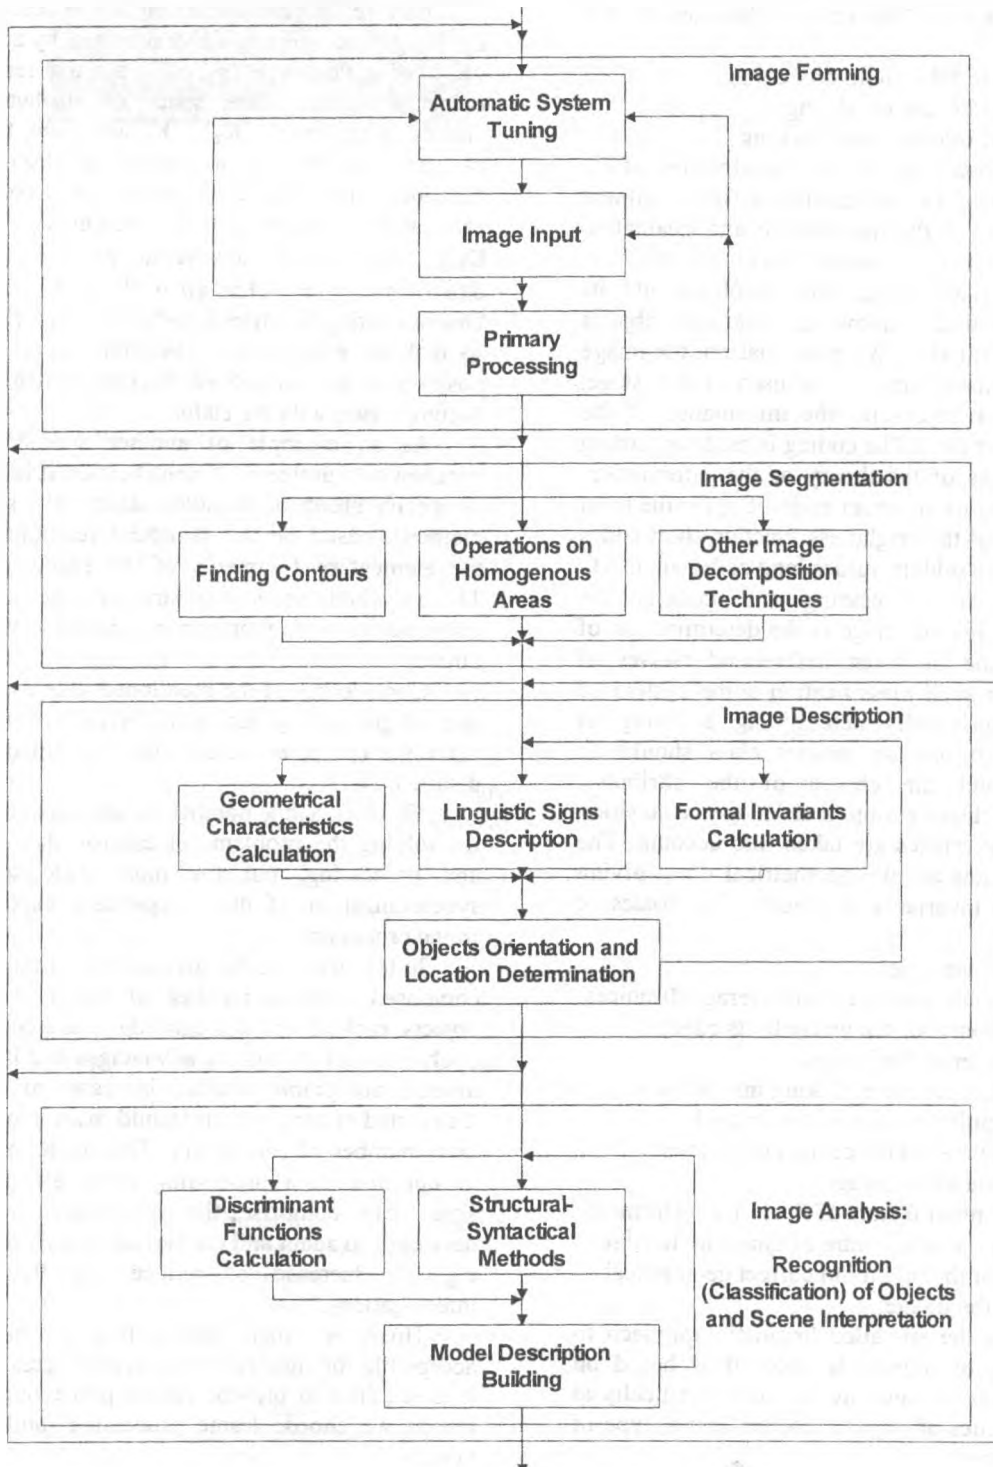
Image Forming

Automatic System Tuning

Image Input

Primary Processing

Image Segmentation

Finding Contours

Operations on Homogenous Areas

Other Image Decomposition Techniques

Image Description

Geometrical Characteristics Calculation

Linguistic Signs Description

Formal Invariants Calculation

Objects Orientation and Location Determination

Discriminant Functions Calculation

Structural-Syntactical Methods

Image Analysis:

Recognition (Classification) of Objects and Scene Interpretation

Model Description Building